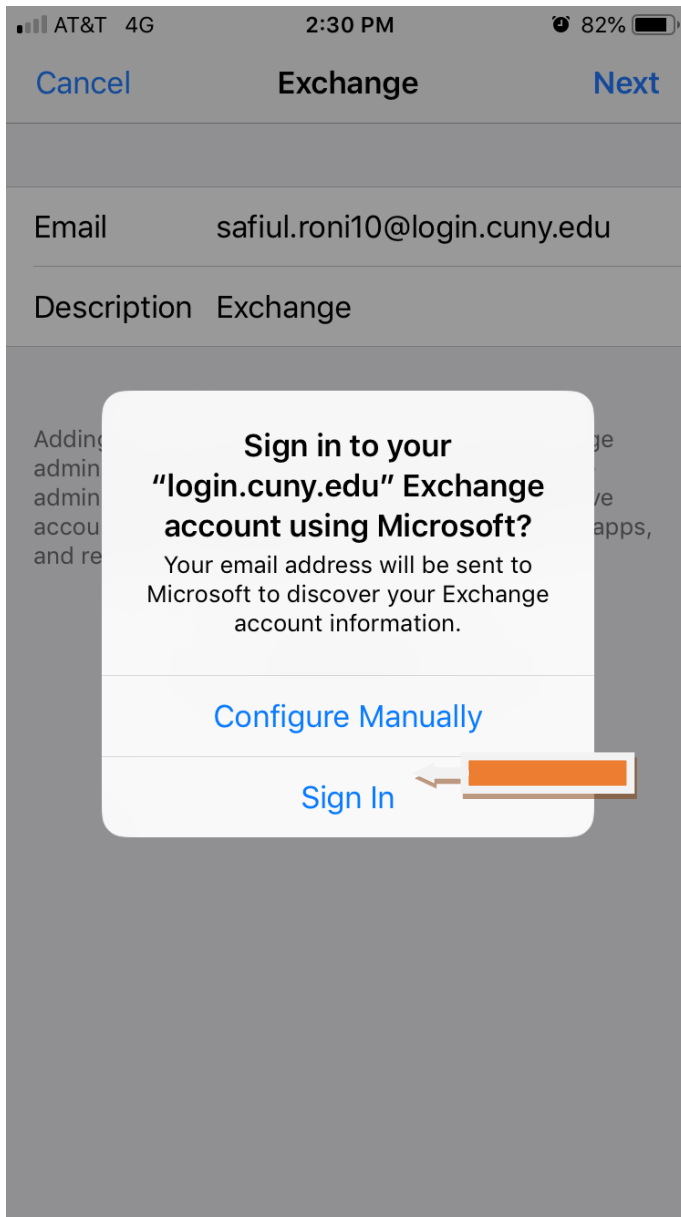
AT&T 4G 2:30 PM 82%

Cancel Exchange Next

Email safiul.roni10@login.cuny.edu

Description Exchange

Adding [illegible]ge admin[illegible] admin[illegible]ve accou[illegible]apps, and re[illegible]

Sign in to your "login.cuny.edu" Exchange account using Microsoft?

Your email address will be sent to Microsoft to discover your Exchange account information.

Configure Manually

Sign In